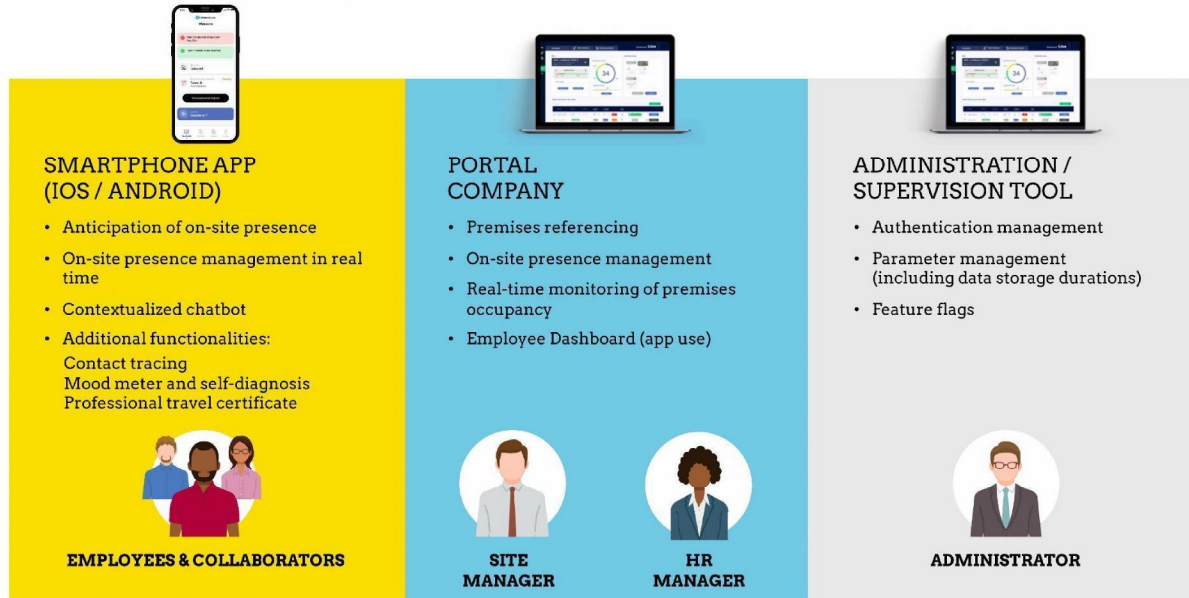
SMARTPHONE APP (IOS / ANDROID)

- Anticipation of on-site presence
- On-site presence management in real time
- Contextualized chatbot
- Additional functionalities:
Contact tracing
Mood meter and self-diagnosis
Professional travel certificate

EMPLOYEES & COLLABORATORS

PORTAL COMPANY

- Premises referencing
- On-site presence management
- Real-time monitoring of premises occupancy
- Employee Dashboard (app use)

SITE MANAGER

HR MANAGER

ADMINISTRATION / SUPERVISION TOOL

- Authentication management
- Parameter management (including data storage durations)
- Feature flags

ADMINISTRATOR